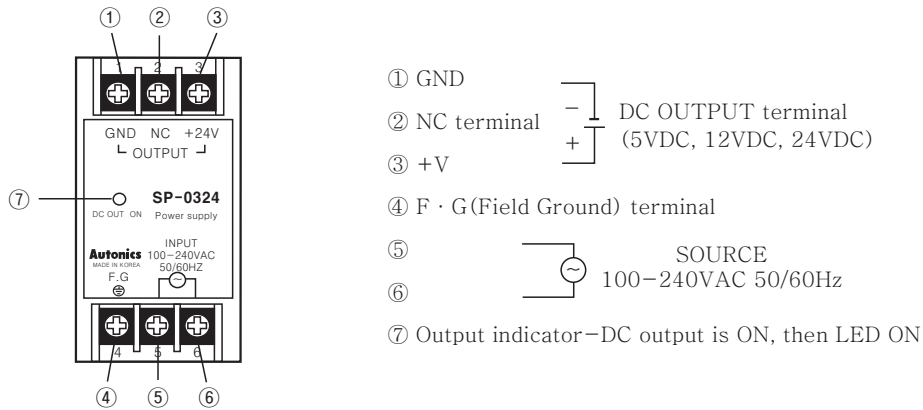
① ② ③

1 2 3

GND NC +24V
OUTPUT

⑦

DC OUT ON

SP-0324
Power supply

Autonics
MADE IN KOREA
F.G

INPUT
100-240VAC
50/60HZ

4 5 6

④ ⑤ ⑥

① GND

② NC terminal

③ +V

−
+

DC OUTPUT terminal
(5VDC, 12VDC, 24VDC)

④ F · G(Field Ground) terminal

⑤

⑥

SOURCE
100-240VAC 50/60Hz

⑦ Output indicator-DC output is ON, then LED ON